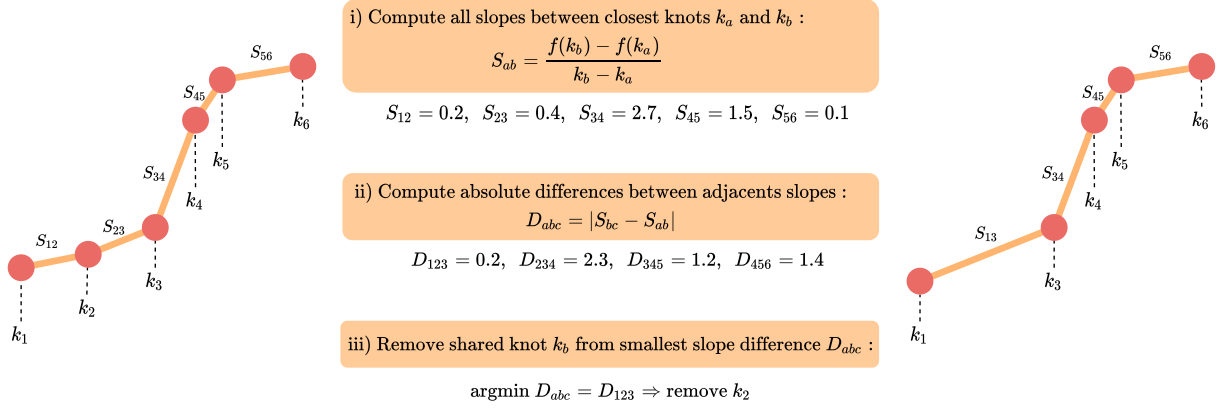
$S_{56}$
$S_{45}$
$k_6$
$k_5$
$S_{34}$
$k_4$
$S_{12}$
$S_{23}$
$k_3$
$k_2$
$k_1$

i) Compute all slopes between closest knots $k_a$ and $k_b$ :
$S_{ab} = \frac{f(k_b) - f(k_a)}{k_b - k_a}$

$S_{12} = 0.2, \; S_{23} = 0.4, \; S_{34} = 2.7, \; S_{45} = 1.5, \; S_{56} = 0.1$

ii) Compute absolute differences between adjacents slopes :
$D_{abc} = |S_{bc} - S_{ab}|$

$D_{123} = 0.2, \; D_{234} = 2.3, \; D_{345} = 1.2, \; D_{456} = 1.4$

iii) Remove shared knot $k_b$ from smallest slope difference $D_{abc}$ :

$\text{argmin } D_{abc} = D_{123} \Rightarrow \text{remove } k_2$

$S_{56}$
$S_{45}$
$k_6$
$k_5$
$S_{34}$
$k_4$
$S_{13}$
$k_3$
$k_1$